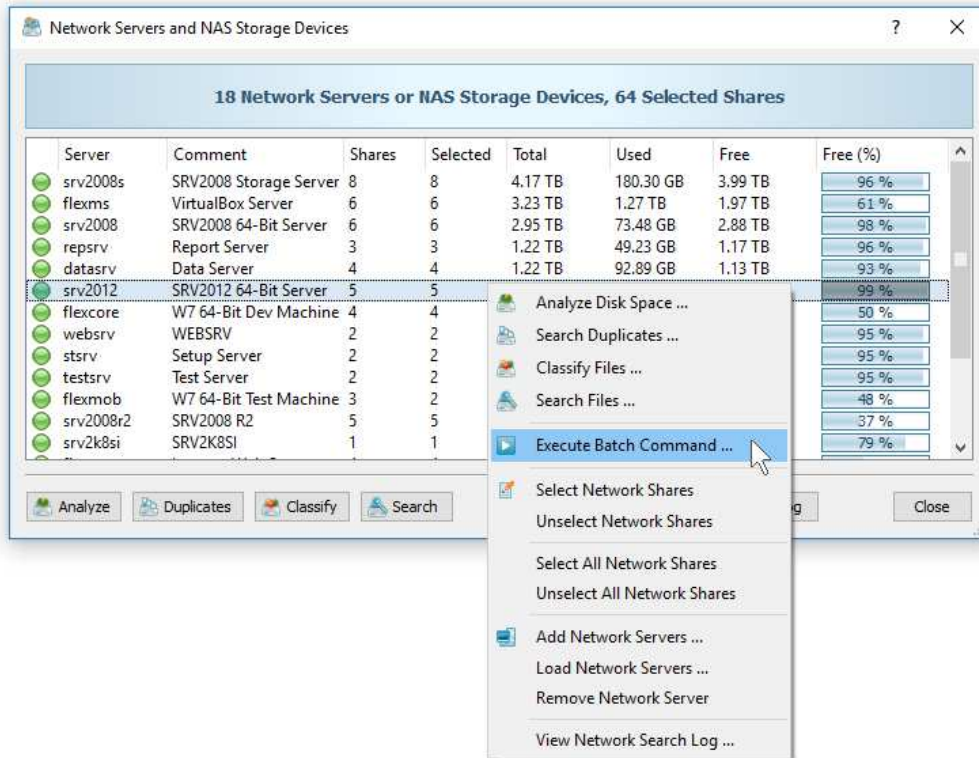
Network Servers and NAS Storage Devices ? X

18 Network Servers or NAS Storage Devices, 64 Selected Shares

| Server | Comment | Shares | Selected | Total | Used | Free | Free (%) |
|---|---|---|---|---|---|---|---|
| srv2008s | SRV2008 Storage Server | 8 | 8 | 4.17 TB | 180.30 GB | 3.99 TB | 96 % |
| flexms | VirtualBox Server | 6 | 6 | 3.23 TB | 1.27 TB | 1.97 TB | 61 % |
| srv2008 | SRV2008 64-Bit Server | 6 | 6 | 2.95 TB | 73.48 GB | 2.88 TB | 98 % |
| repsrv | Report Server | 3 | 3 | 1.22 TB | 49.23 GB | 1.17 TB | 96 % |
| datasrv | Data Server | 4 | 4 | 1.22 TB | 92.89 GB | 1.13 TB | 93 % |
| srv2012 | SRV2012 64-Bit Server | 5 | 5 | | | | 99 % |
| flexcore | W7 64-Bit Dev Machine | 4 | 4 | | | | 50 % |
| websrv | WEBSRV | 2 | 2 | | | | 95 % |
| stsrv | Setup Server | 2 | 2 | | | | 95 % |
| testsrv | Test Server | 2 | 2 | | | | 95 % |
| flexmob | W7 64-Bit Test Machine | 3 | 2 | | | | 48 % |
| srv2008r2 | SRV2008 R2 | 5 | 5 | | | | 37 % |
| srv2k8si | SRV2K8SI | 1 | 1 | | | | 79 % |

Analyze ... Duplicates ... Classify ... Search ... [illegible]g ... Close

Analyze Disk Space ...
Search Duplicates ...
Classify Files ...
Search Files ...
Execute Batch Command ...
Select Network Shares
Unselect Network Shares
Select All Network Shares
Unselect All Network Shares
Add Network Servers ...
Load Network Servers ...
Remove Network Server
View Network Search Log ...